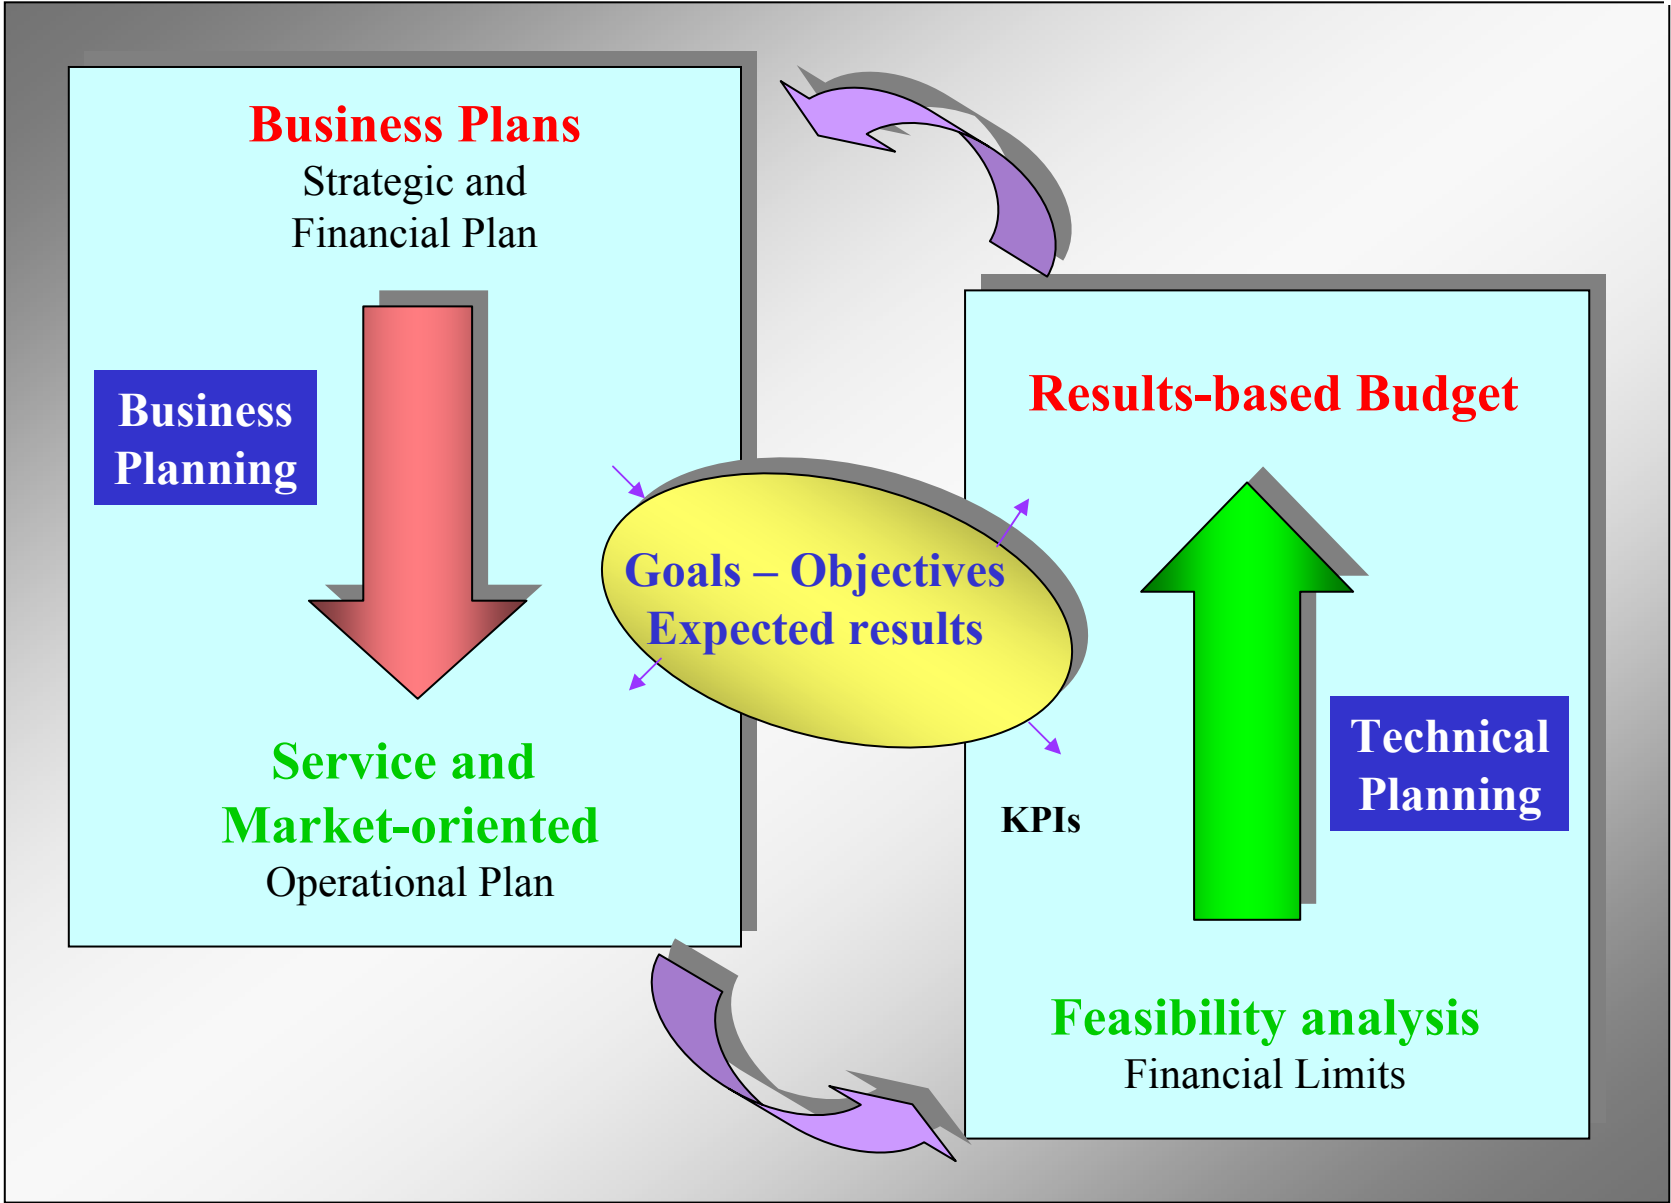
Business Plans
Strategic and Financial Plan

Business Planning

Service and Market-oriented
Operational Plan

Goals – Objectives
Expected results

Results-based Budget

KPIs

Technical Planning

Feasibility analysis
Financial Limits